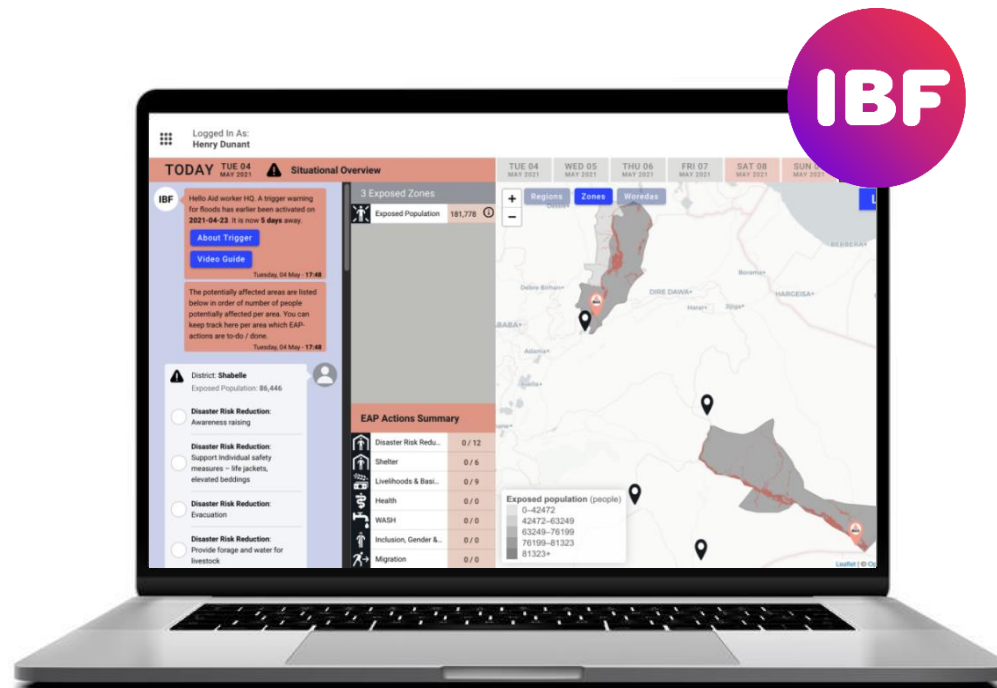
IBF

Logged In As:
Henry Dunant

TODAY TUE 04 MAY 2021 Situational Overview

TUE 04 MAY 2021 WED 05 MAY 2021 THU 06 MAY 2021 FRI 07 MAY 2021 SAT 08 MAY 2021 SUN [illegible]

IBF

Hello Aid worker HQ. A trigger warning for floods has earlier been activated on 2021-04-23. It is now 5 days away.

About Trigger

Video Guide

Tuesday, 04 May - 17:48

The potentially affected areas are listed below in order of number of people potentially affected per area. You can keep track here per area which EAP-actions are to-do / done.

Tuesday, 04 May - 17:48

District: Shabelle
Exposed Population: 86,446

Disaster Risk Reduction: Awareness raising

Disaster Risk Reduction: Support individual safety measures – life jackets, elevated beddings

Disaster Risk Reduction: Evacuation

Disaster Risk Reduction: Provide forage and water for livestock

3 Exposed Zones

Exposed Population 181,776

EAP Actions Summary

| Disaster Risk Redu... | 0 / 12 |
|---|---|
| Shelter | 0 / 6 |
| Livelihoods & Basi... | 0 / 9 |
| Health | 0 / 0 |
| WASH | 0 / 0 |
| Inclusion, Gender &... | 0 / 0 |
| Migration | 0 / 0 |

+
−
Regions Zones Woredas

DIRE DAWA
Harar
Jijiga
Boroma
HARGEISA
BERBERA
Debre Birhan
ABABA
Adama
Nazret

Exposed population (people)
0–42472
42472–63249
63249–76199
76199–81323
81323+

Leaflet | © O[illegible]